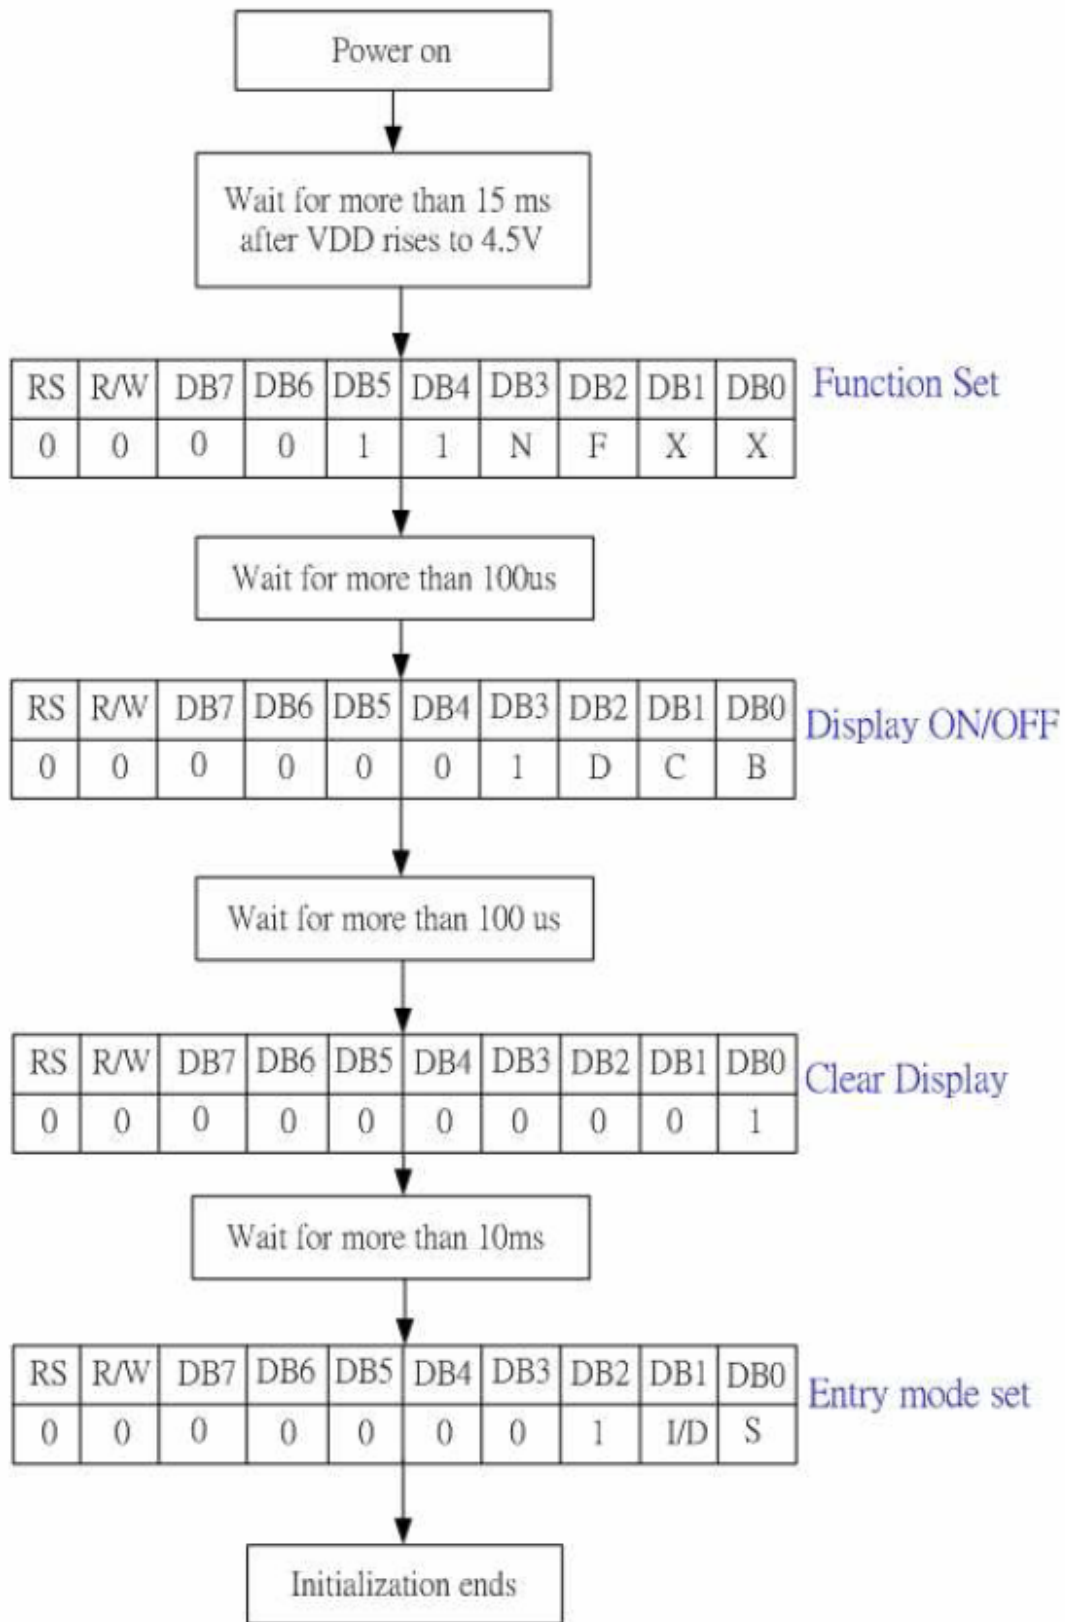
Power on

Wait for more than 15 ms after VDD rises to 4.5V

| RS | R/W | DB7 | DB6 | DB5 | DB4 | DB3 | DB2 | DB1 | DB0 |
|---|---|---|---|---|---|---|---|---|---|
| 0 | 0 | 0 | 0 | 1 | 1 | N | F | X | X |

Function Set

Wait for more than 100us

| RS | R/W | DB7 | DB6 | DB5 | DB4 | DB3 | DB2 | DB1 | DB0 |
|---|---|---|---|---|---|---|---|---|---|
| 0 | 0 | 0 | 0 | 0 | 0 | 1 | D | C | B |

Display ON/OFF

Wait for more than 100 us

| RS | R/W | DB7 | DB6 | DB5 | DB4 | DB3 | DB2 | DB1 | DB0 |
|---|---|---|---|---|---|---|---|---|---|
| 0 | 0 | 0 | 0 | 0 | 0 | 0 | 0 | 0 | 1 |

Clear Display

Wait for more than 10ms

| RS | R/W | DB7 | DB6 | DB5 | DB4 | DB3 | DB2 | DB1 | DB0 |
|---|---|---|---|---|---|---|---|---|---|
| 0 | 0 | 0 | 0 | 0 | 0 | 0 | 1 | I/D | S |

Entry mode set

Initialization ends